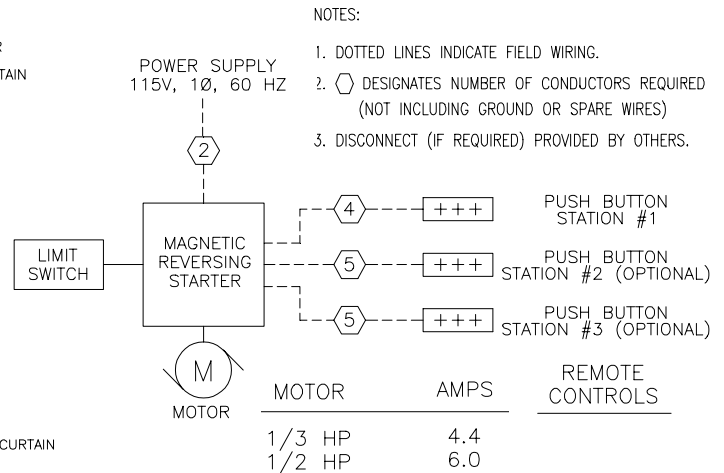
R

TAIN

POWER SUPPLY
115V, 1Ø, 60 HZ

2

NOTES:

1. DOTTED LINES INDICATE FIELD WIRING.

2. ⬡ DESIGNATES NUMBER OF CONDUCTORS REQUIRED (NOT INCLUDING GROUND OR SPARE WIRES)

3. DISCONNECT (IF REQUIRED) PROVIDED BY OTHERS.

LIMIT SWITCH

MAGNETIC REVERSING STARTER

4

+++

PUSH BUTTON STATION #1

5

+++

PUSH BUTTON STATION #2 (OPTIONAL)

5

+++

PUSH BUTTON STATION #3 (OPTIONAL)

M

MOTOR

REMOTE CONTROLS

| MOTOR | AMPS |
|---|---|
| 1/3 HP | 4.4 |
| 1/2 HP | 6.0 |

CURTAIN